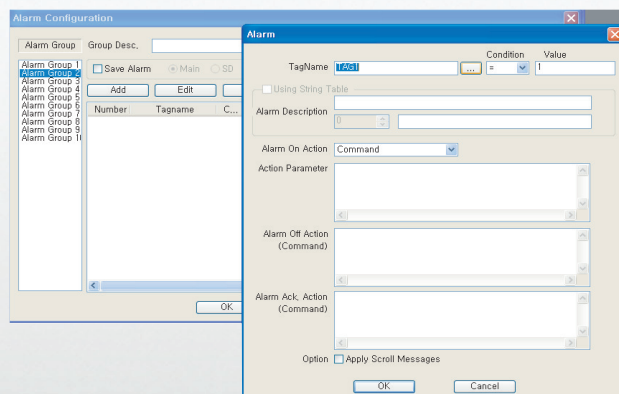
Alarm Configuration

Alarm Group
Group Desc.

Alarm Group 1
Alarm Group 2
Alarm Group 3
Alarm Group 4
Alarm Group 5
Alarm Group 6
Alarm Group 7
Alarm Group 8
Alarm Group 9
Alarm Group 10

Save Alarm
Main
SD

Add
Edit

Number
Tagname
C...

OK

Alarm

TagName
TAG1
...
Condition
=
Value
1

Using String Table

Alarm Description
0

Alarm On Action
Command

Action Parameter

Alarm Off Action (Command)

Alarm Ack. Action (Command)

Option
Apply Scroll Messages

OK
Cancel